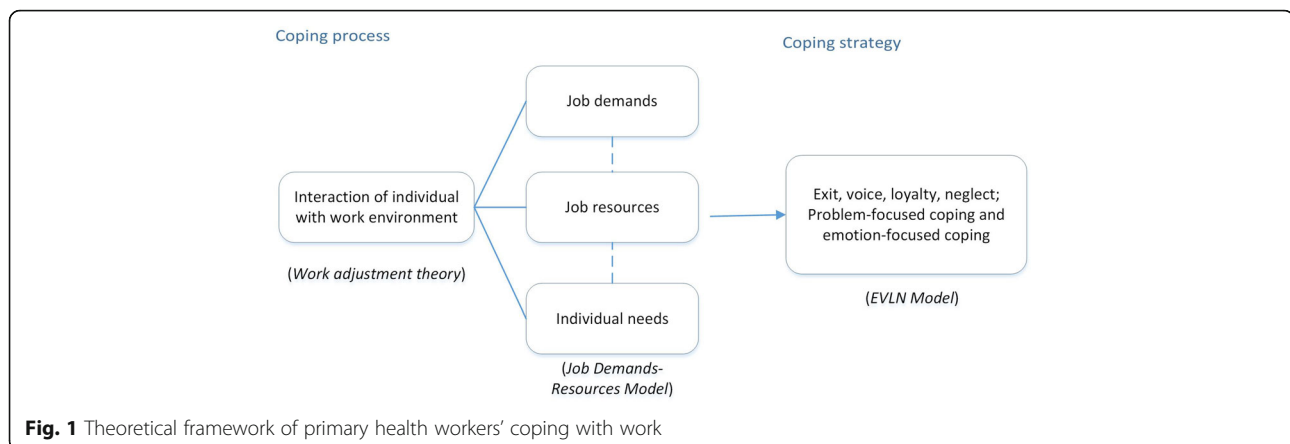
Coping process

Coping strategy

Job demands

Interaction of individual with work environment

Job resources

Exit, voice, loyalty, neglect; Problem-focused coping and emotion-focused coping

(Work adjustment theory)

(EVLN Model)

Individual needs

(Job Demands-Resources Model)

Fig. 1 Theoretical framework of primary health workers' coping with work